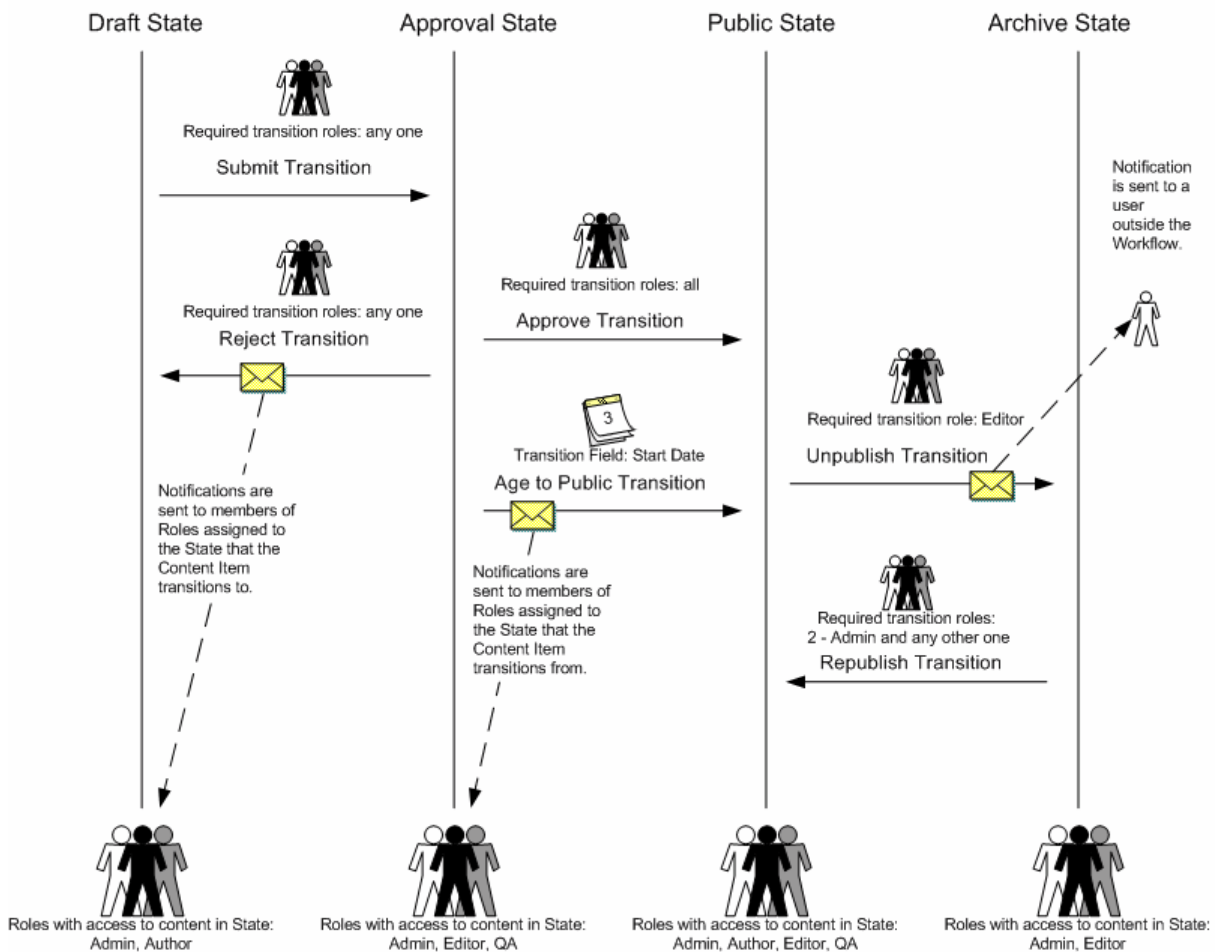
Draft State

Approval State

Public State

Archive State

Required transition roles: any one

Submit Transition

Notification is sent to a user outside the Workflow.

Required transition roles: any one

Reject Transition

Required transition roles: all

Approve Transition

Required transition role: Editor

3

Transition Field: Start Date

Unpublish Transition

Age to Public Transition

Notifications are sent to members of Roles assigned to the State that the Content Item transitions to.

Notifications are sent to members of Roles assigned to the State that the Content Item transitions from.

Required transition roles: 2 - Admin and any other one

Republish Transition

Roles with access to content in State: Admin, Author

Roles with access to content in State: Admin, Editor, QA

Roles with access to content in State: Admin, Author, Editor, QA

Roles with access to content in State: Admin, Editor